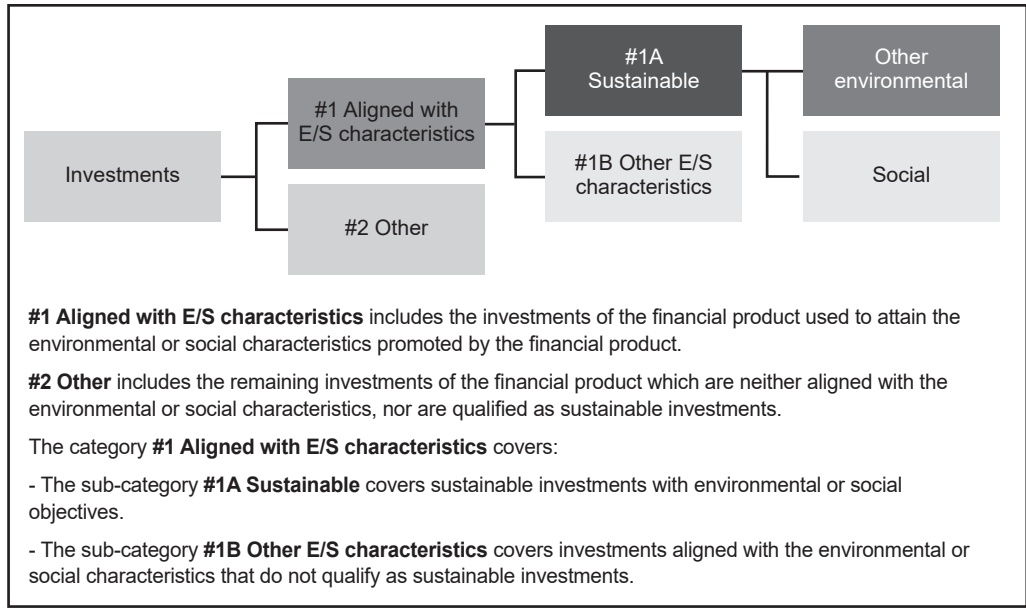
Investments

#1 Aligned with E/S characteristics

#2 Other

#1A Sustainable

#1B Other E/S characteristics

Other environmental

Social

**#1 Aligned with E/S characteristics** includes the investments of the financial product used to attain the environmental or social characteristics promoted by the financial product.

**#2 Other** includes the remaining investments of the financial product which are neither aligned with the environmental or social characteristics, nor are qualified as sustainable investments.

The category **#1 Aligned with E/S characteristics** covers:

- The sub-category **#1A Sustainable** covers sustainable investments with environmental or social objectives.

- The sub-category **#1B Other E/S characteristics** covers investments aligned with the environmental or social characteristics that do not qualify as sustainable investments.